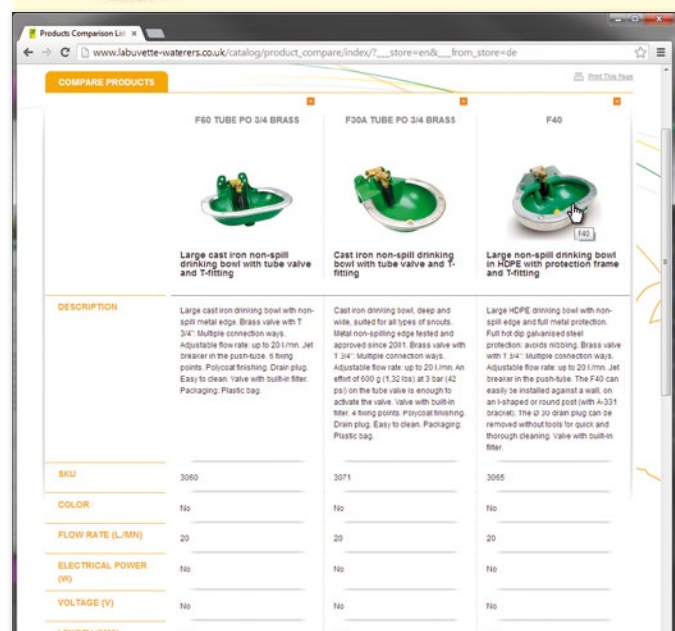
Products Comparison Lis ×

www.labuvette-waterers.co.uk/catalog/product_compare/index/?___store=en&___from_store=de

COMPARE PRODUCTS

Print This Page

| | F60 TUBE PO 3/4 BRASS | F30A TUBE PO 3/4 BRASS | F40 |
|---|---|---|---|
| | Large cast iron non-spill drinking bowl with tube valve and T-fitting | Cast iron non-spill drinking bowl with tube valve and T-fitting | Large non-spill drinking bowl in HDPE with protection frame and T-fitting |
| DESCRIPTION | Large cast iron drinking bowl with non-spill metal edge. Brass valve with T 3/4". Multiple connection ways. Adjustable flow rate: up to 20 l./mn. Jet breaker in the push-tube. 6 fixing points. Polycoat finishing. Drain plug. Easy to clean. Valve with built-in filter. Packaging: Plastic bag. | Cast iron drinking bowl, deep and wide, suited for all types of snouts. Metal non-spilling edge tested and approved since 2001. Brass valve with T 3/4". Multiple connection ways. Adjustable flow rate: up to 20 l./mn. An effort of 600 g (1,32 lbs) at 3 bar (42 psi) on the tube valve is enough to activate the valve. Valve with built-in filter. 4 fixing points. Polycoat finishing. Drain plug. Easy to clean. Packaging: Plastic bag. | Large HDPE drinking bowl with non-spill edge and full metal protection. Full hot dip galvanised steel protection: avoids nibbling. Brass valve with T 3/4". Multiple connection ways. Adjustable flow rate: up to 20 l./mn. Jet breaker in the push-tube. The F40 can easily be installed against a wall, on an l-shaped or round post (with A-331 bracket). The Ø 30 drain plug can be removed without tools for quick and thorough cleaning. Valve with built-in filter. |
| SKU | 3060 | 3071 | 3065 |
| COLOR | No | No | No |
| FLOW RATE (L./MN) | 20 | 20 | 20 |
| ELECTRICAL POWER (W) | No | No | No |
| VOLTAGE (V) | No | No | No |

F40